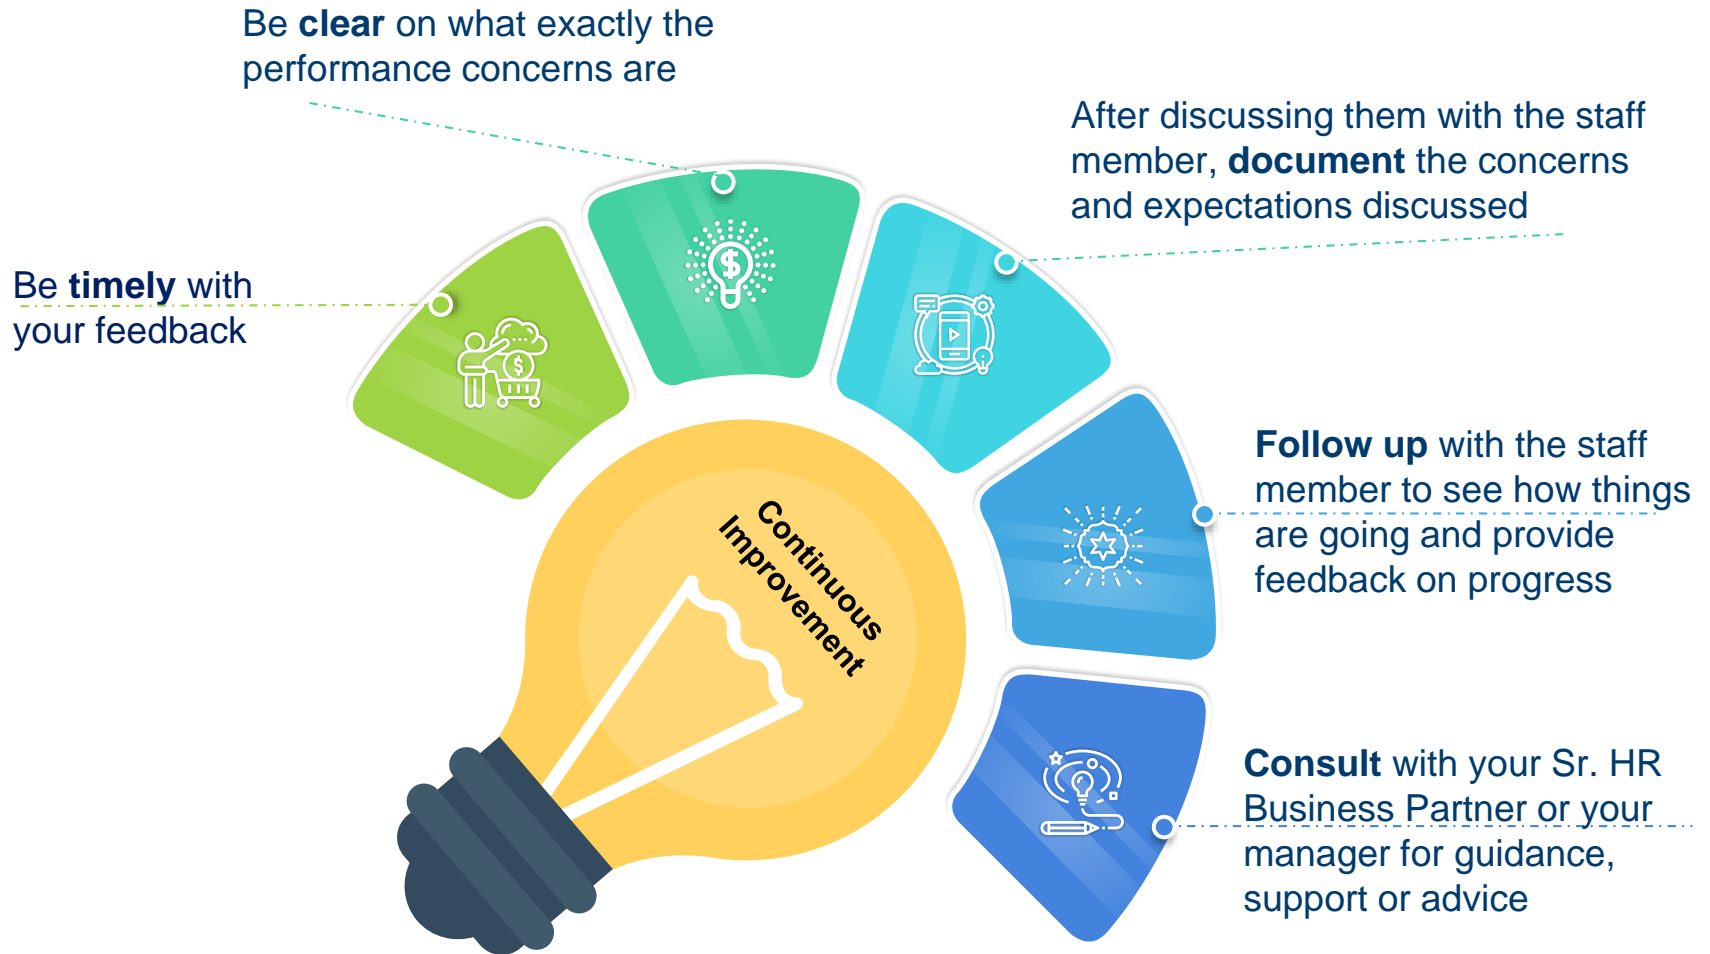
Be clear on what exactly the performance concerns are

After discussing them with the staff member, document the concerns and expectations discussed

Be timely with your feedback

Continuous Improvement

Follow up with the staff member to see how things are going and provide feedback on progress

Consult with your Sr. HR Business Partner or your manager for guidance, support or advice